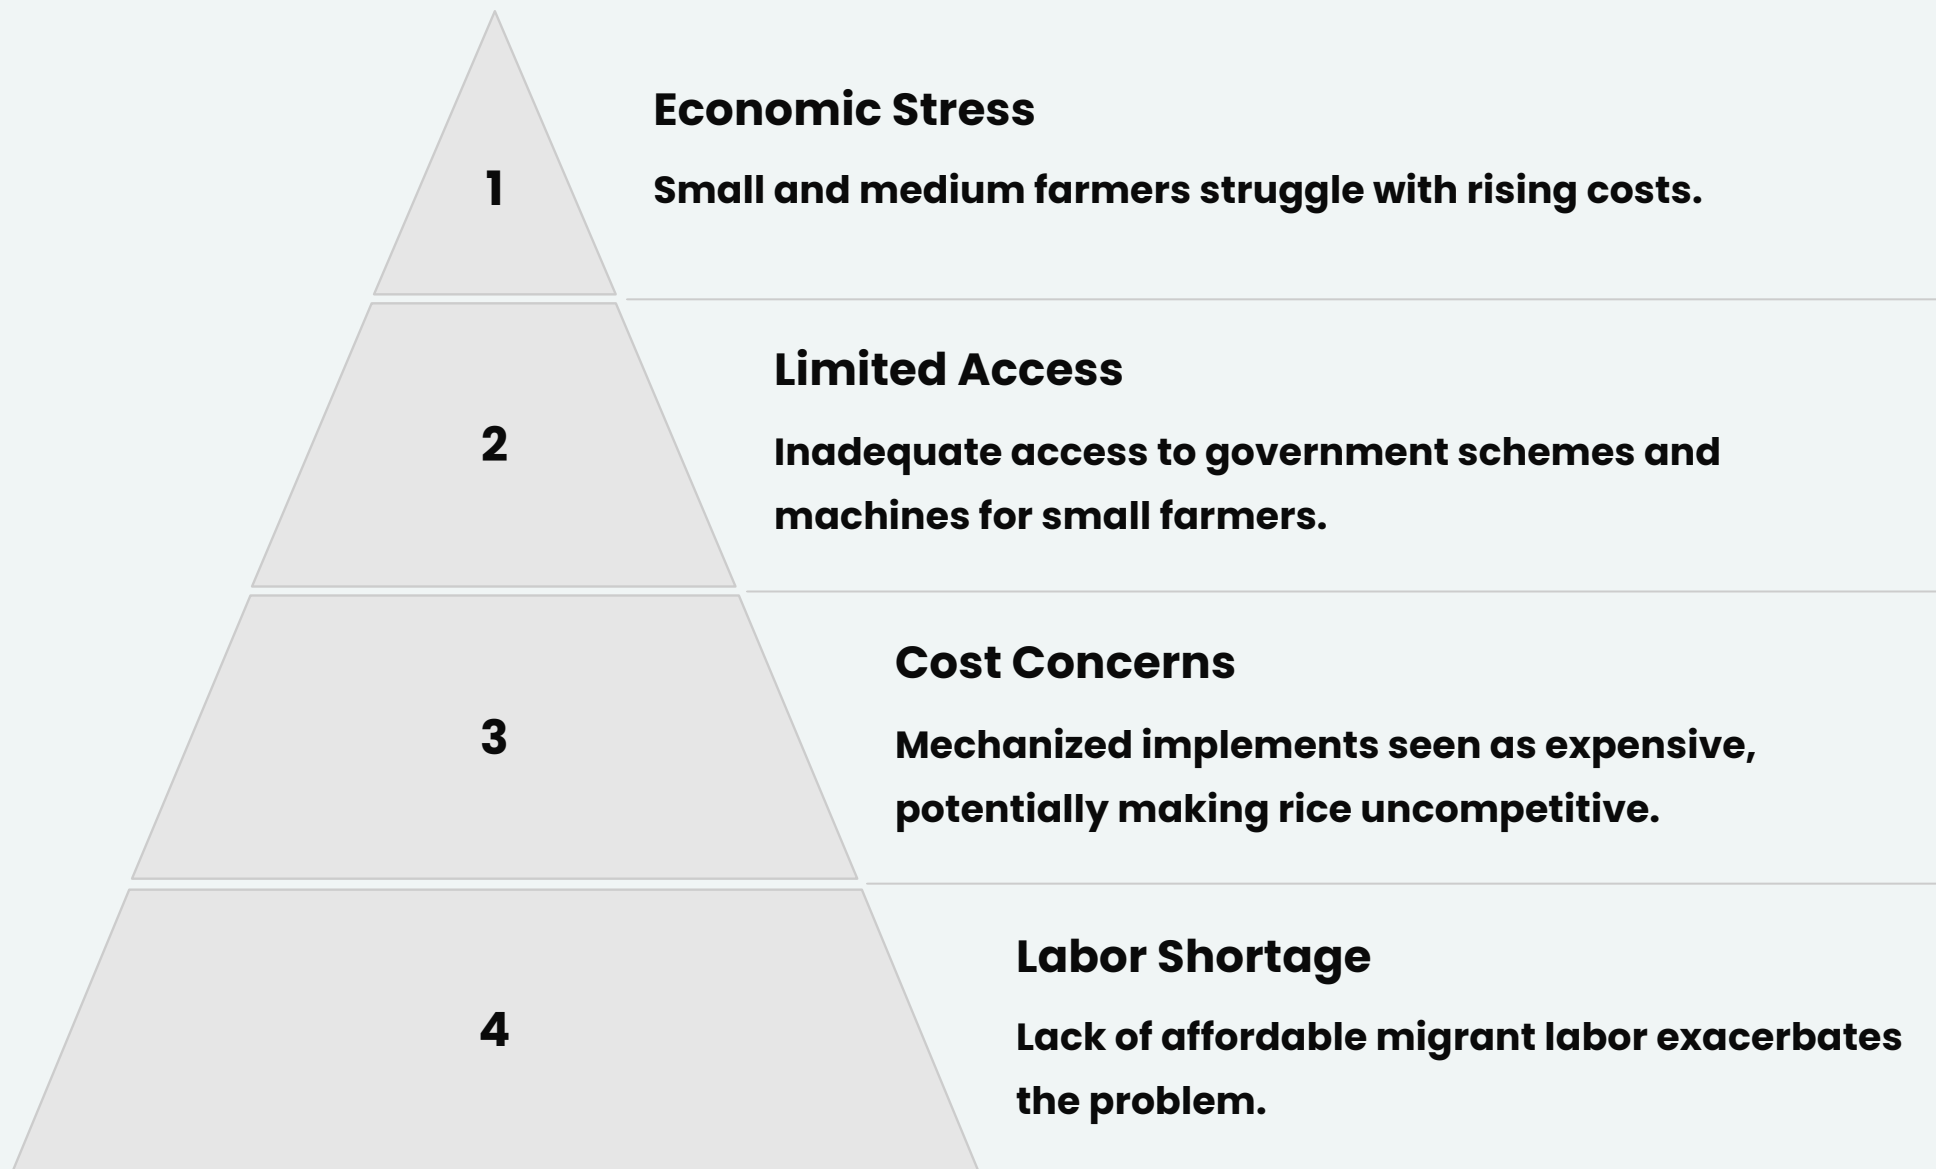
1

Economic Stress

Small and medium farmers struggle with rising costs.

2

Limited Access

Inadequate access to government schemes and machines for small farmers.

3

Cost Concerns

Mechanized implements seen as expensive, potentially making rice uncompetitive.

4

Labor Shortage

Lack of affordable migrant labor exacerbates the problem.